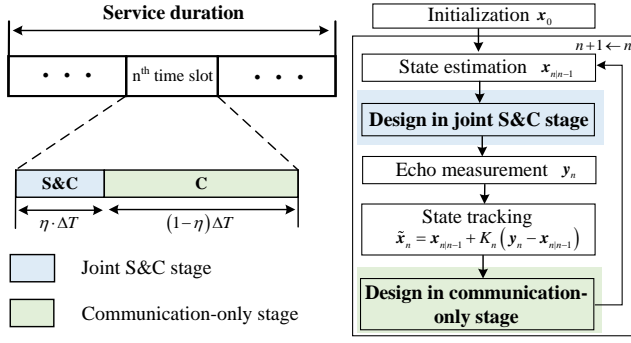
Service duration

• • •

n$^{\text{th}}$ time slot

• • •

S&C

C

$\eta \cdot \Delta T$

$(1-\eta)\Delta T$

Joint S&C stage

Communication-only stage

Initialization $\boldsymbol{x}_0$

$n+1 \leftarrow n$

State estimation $\boldsymbol{x}_{n|n-1}$

Design in joint S&C stage

Echo measurement $\boldsymbol{y}_n$

State tracking

$\tilde{\boldsymbol{x}}_n = \boldsymbol{x}_{n|n-1} + K_n\left(\boldsymbol{y}_n - \boldsymbol{x}_{n|n-1}\right)$

Design in communication-only stage